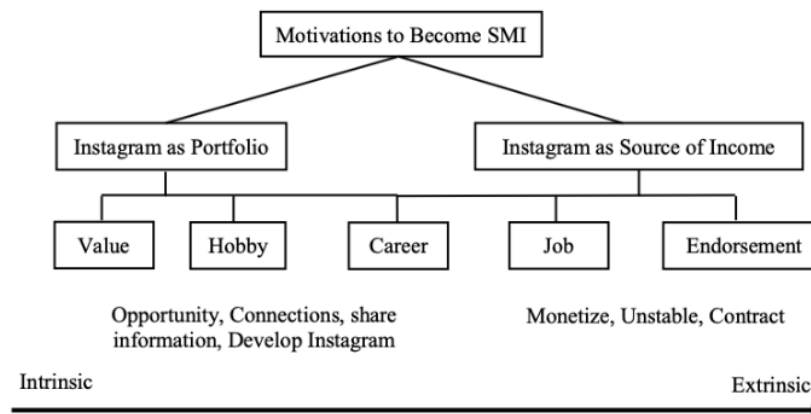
Motivations to Become SMI

Instagram as Portfolio

Instagram as Source of Income

Value

Hobby

Career

Job

Endorsement

Opportunity, Connections, share information, Develop Instagram

Monetize, Unstable, Contract

Intrinsic

Extrinsic